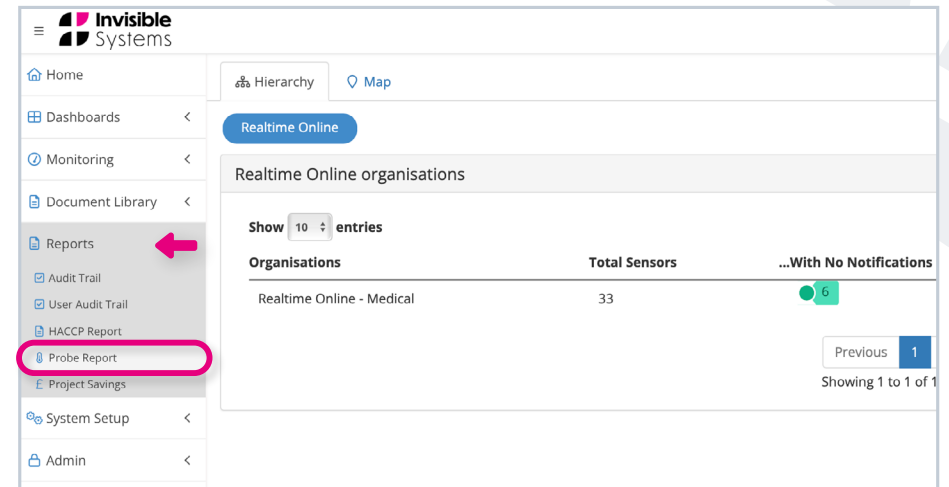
Invisible Systems

Home

Dashboards

Monitoring

Document Library

Reports

Audit Trail

User Audit Trail

HACCP Report

Probe Report

Project Savings

System Setup

Admin

Hierarchy

Map

Realtime Online

Realtime Online organisations

Show 10 entries

| Organisations | Total Sensors | ...With No Notifications |
|---|---|---|
| Realtime Online - Medical | 33 | 6 |

Previous 1

Showing 1 to 1 of 1